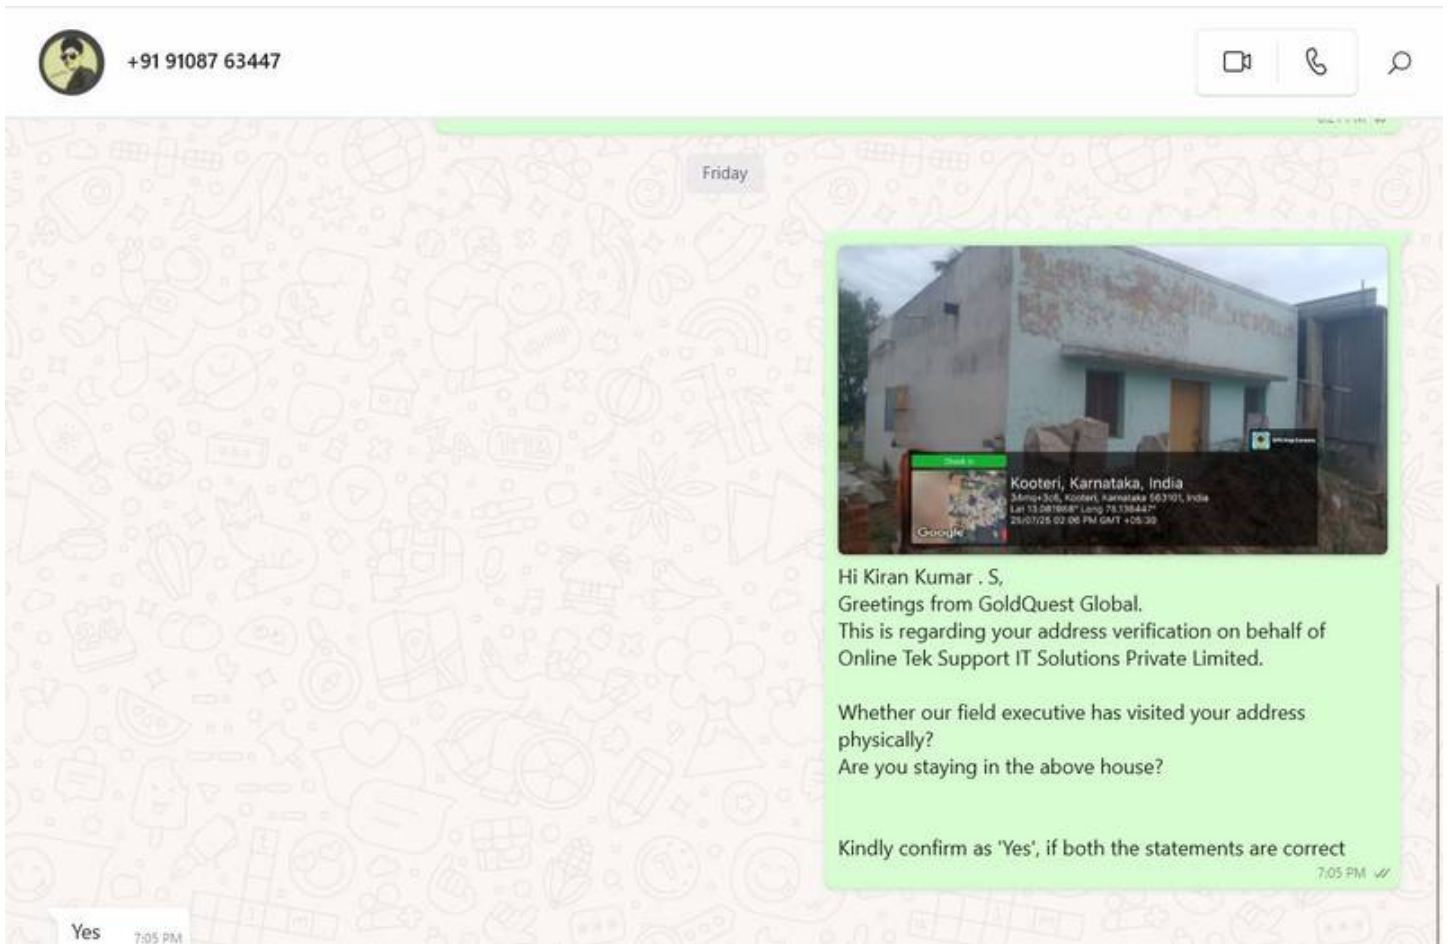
+91 91087 63447

Friday

Kooteri, Karnataka, India
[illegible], Kooteri, Karnataka 563101, India
Lat 13.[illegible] Long 78.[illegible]
25/07/25 02:06 PM GMT +05:30
Google

Hi Kiran Kumar . S,
Greetings from GoldQuest Global.
This is regarding your address verification on behalf of Online Tek Support IT Solutions Private Limited.

Whether our field executive has visited your address physically?
Are you staying in the above house?

Kindly confirm as 'Yes', if both the statements are correct
7:05 PM

Yes 7:05 PM